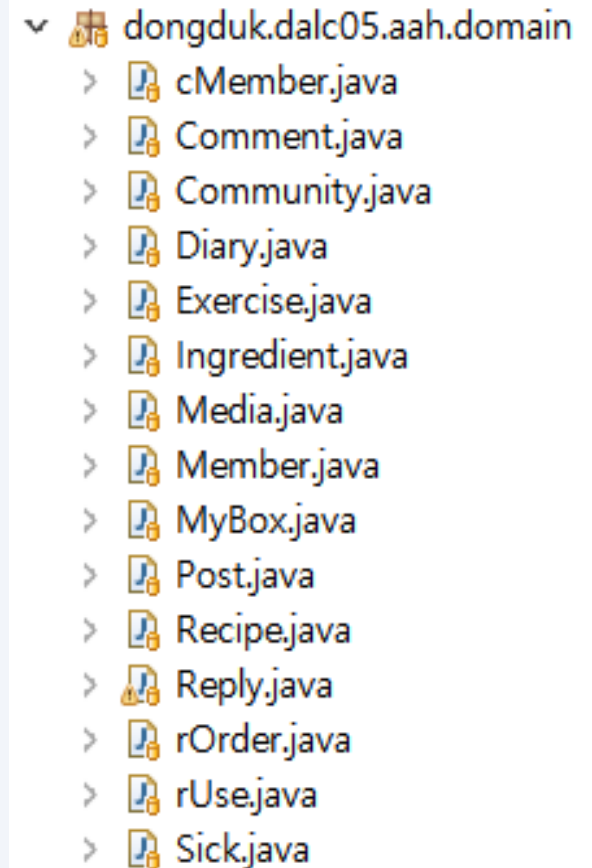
dongduk.dalc05.aah.domain
cMember.java
Comment.java
Community.java
Diary.java
Exercise.java
Ingredient.java
Media.java
Member.java
MyBox.java
Post.java
Recipe.java
Reply.java
rOrder.java
rUse.java
Sick.java